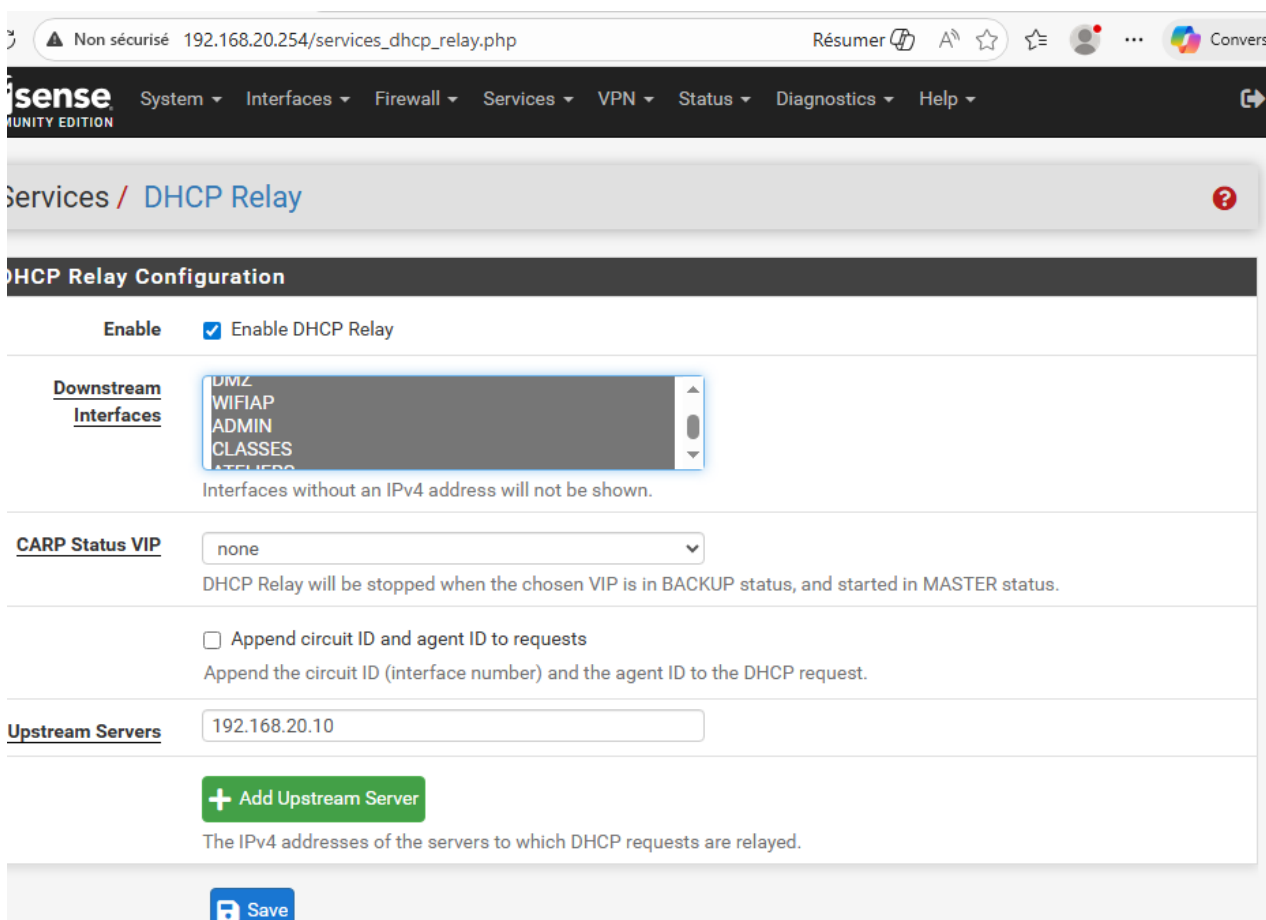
Non sécurisé 192.168.20.254/services_dhcp_relay.php

Résumer

Convers

sense
UNITY EDITION

System ▾ Interfaces ▾ Firewall ▾ Services ▾ VPN ▾ Status ▾ Diagnostics ▾ Help ▾

Services / DHCP Relay

DHCP Relay Configuration

Enable
Enable DHCP Relay

Downstream Interfaces
DMZ
WIFIAP
ADMIN
CLASSES
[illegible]
Interfaces without an IPv4 address will not be shown.

CARP Status VIP
none
DHCP Relay will be stopped when the chosen VIP is in BACKUP status, and started in MASTER status.

Append circuit ID and agent ID to requests
Append the circuit ID (interface number) and the agent ID to the DHCP request.

Upstream Servers
192.168.20.10

Add Upstream Server
The IPv4 addresses of the servers to which DHCP requests are relayed.

Save